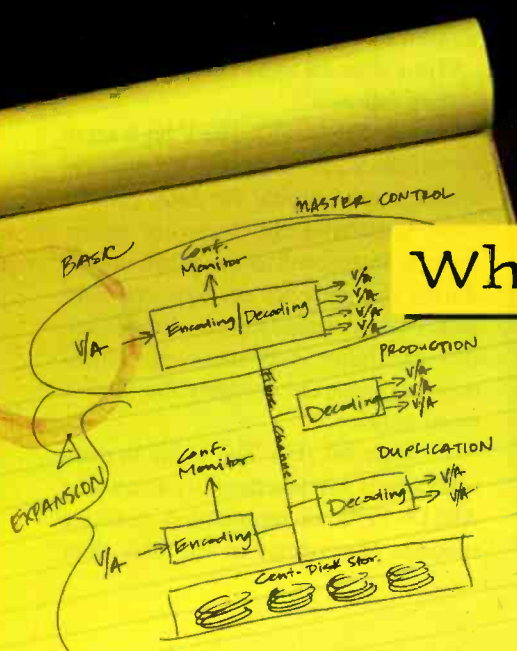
MASTER CONTROL

BASIC

Conf. Monitor

Wh

V/A

Encoding | Decoding

V/A
V/A
V/A
V/A

PRODUCTION

Fibre Channel

Decoding

V/A
V/A
V/A

Conf. Monitor

DUPLICATION

EXPANSION

Decoding

V/A
V/A

V/A

Encoding

Cent. Disk Stor.